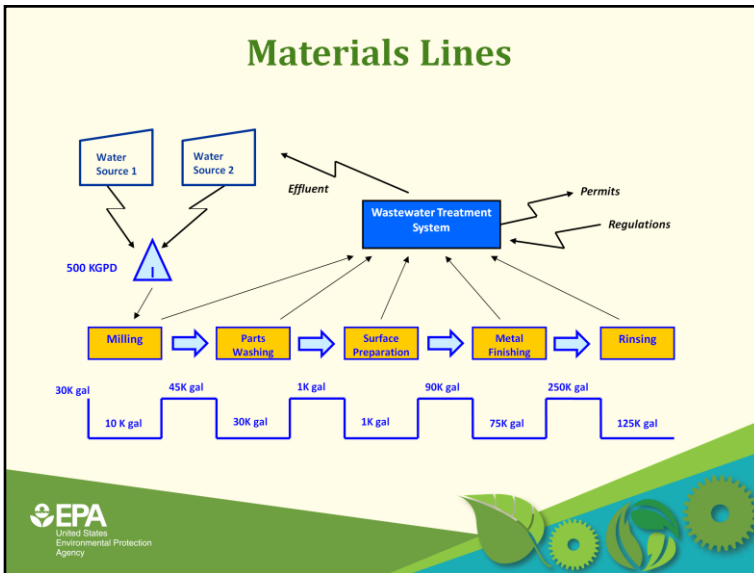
Materials Lines

Water Source 1

Water Source 2

Effluent

Wastewater Treatment System

Permits

Regulations

500 KGPD

I

Milling

Parts Washing

Surface Preparation

Metal Finishing

Rinsing

30K gal

10 K gal

45K gal

30K gal

1K gal

1K gal

90K gal

75K gal

250K gal

125K gal

EPA
United States Environmental Protection Agency